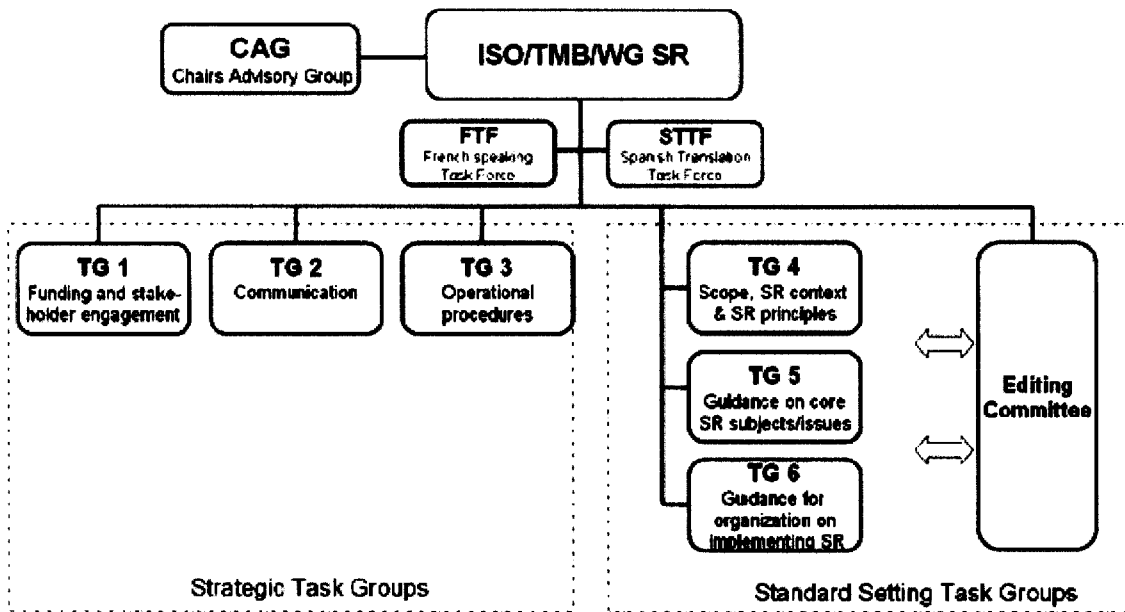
CAG
Chairs Advisory Group

ISO/TMB/WG SR

FTF
French speaking Task Force

STTF
Spanish Translation Task Force

TG 1
Funding and stakeholder engagement

TG 2
Communication

TG 3
Operational procedures

TG 4
Scope, SR context & SR principles

TG 5
Guidance on core SR subjects/issues

TG 6
Guidance for organization on implementing SR

Editing Committee

Strategic Task Groups

Standard Setting Task Groups